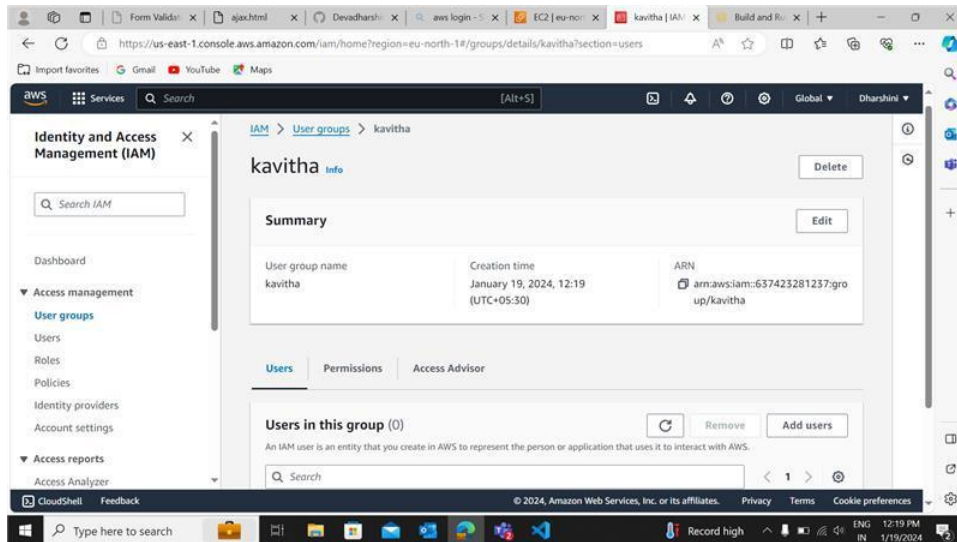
Form Validat | ajax.html | Devadharsh | aws login - | EC2 | eu-nor | kavitha | IAM | Build and Ru

https://us-east-1.console.aws.amazon.com/iam/home?region=eu-north-1#/groups/details/kavitha?section=users

Import favorites | Gmail | YouTube | Maps

aws | Services | Search | [Alt+S] | Global ▼ | Dharshini ▼

Identity and Access Management (IAM)

Search IAM

Dashboard

▼ Access management

User groups

Users

Roles

Policies

Identity providers

Account settings

▼ Access reports

Access Analyzer

IAM > User groups > kavitha

kavitha Info

Delete

Summary

Edit

| User group name | Creation time | ARN |
|---|---|---|
| kavitha | January 19, 2024, 12:19 (UTC+05:30) | arn:aws:iam::637423281237:group/kavitha |

Users | Permissions | Access Advisor

Users in this group (0)

Remove | Add users

An IAM user is an entity that you create in AWS to represent the person or application that uses it to interact with AWS.

Search

< 1 >

CloudShell | Feedback

© 2024, Amazon Web Services, Inc. or its affiliates. | Privacy | Terms | Cookie preferences

Type here to search

Record high

ENG IN | 12:19 PM 1/19/2024